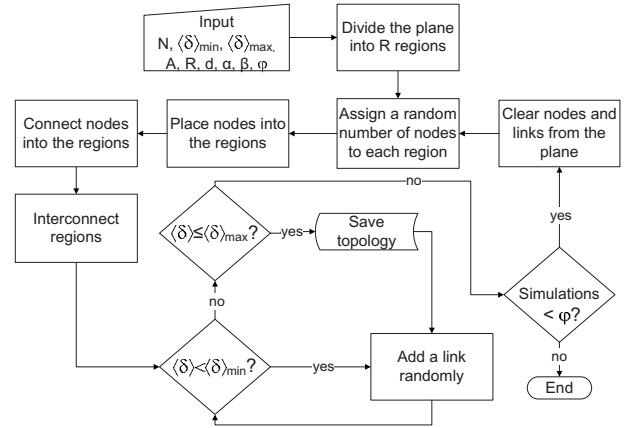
Input
N, $\langle\delta\rangle_{min}$, $\langle\delta\rangle_{max}$, A, R, d, α, β, φ

Divide the plane into R regions

Assign a random number of nodes to each region

Place nodes into the regions

Connect nodes into the regions

Clear nodes and links from the plane

Interconnect regions

$\langle\delta\rangle \leq \langle\delta\rangle_{max}$?

yes

Save topology

no

yes

Simulations < φ?

no

$\langle\delta\rangle < \langle\delta\rangle_{min}$?

yes

Add a link randomly

no

End